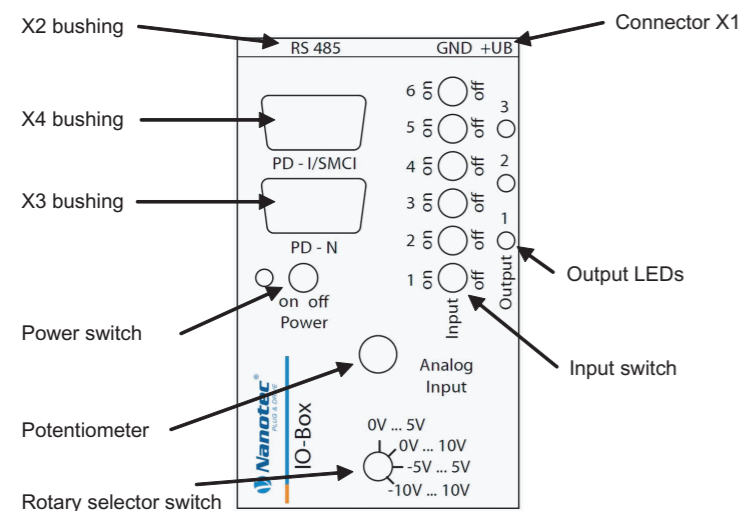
X2 bushing

Connector X1

RS 485

GND +UB

X4 bushing

6 on off

5 on off

4 on off

3 on off

2 on off

1 on off

3

2

1

PD - I/SMCI

X3 bushing

PD - N

Output

Output LEDs

on off

Power

Input

Power switch

Input switch

Analog Input

Nanotec PLUG & DRIVE

IO-Box

Potentiometer

0V ... 5V

0V ... 10V

-5V ... 5V

-10V ... 10V

Rotary selector switch